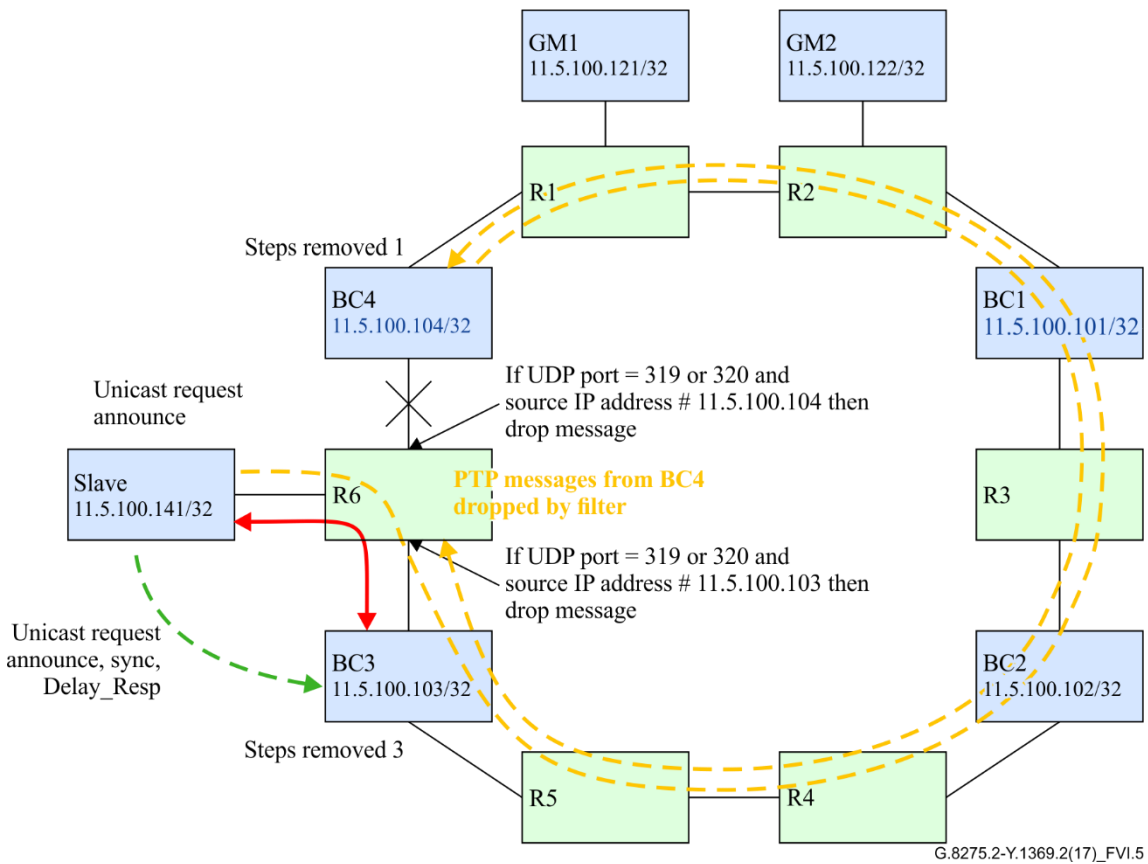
GM1
11.5.100.121/32

GM2
11.5.100.122/32

R1

R2

Steps removed 1

BC4
11.5.100.104/32

BC1
11.5.100.101/32

Unicast request announce

If UDP port = 319 or 320 and source IP address # 11.5.100.104 then drop message

Slave
11.5.100.141/32

R6

PTP messages from BC4 dropped by filter

R3

If UDP port = 319 or 320 and source IP address # 11.5.100.103 then drop message

Unicast request announce, sync, Delay_Resp

BC3
11.5.100.103/32

BC2
11.5.100.102/32

Steps removed 3

R5

R4

G.8275.2-Y.1369.2(17)_FVI.5